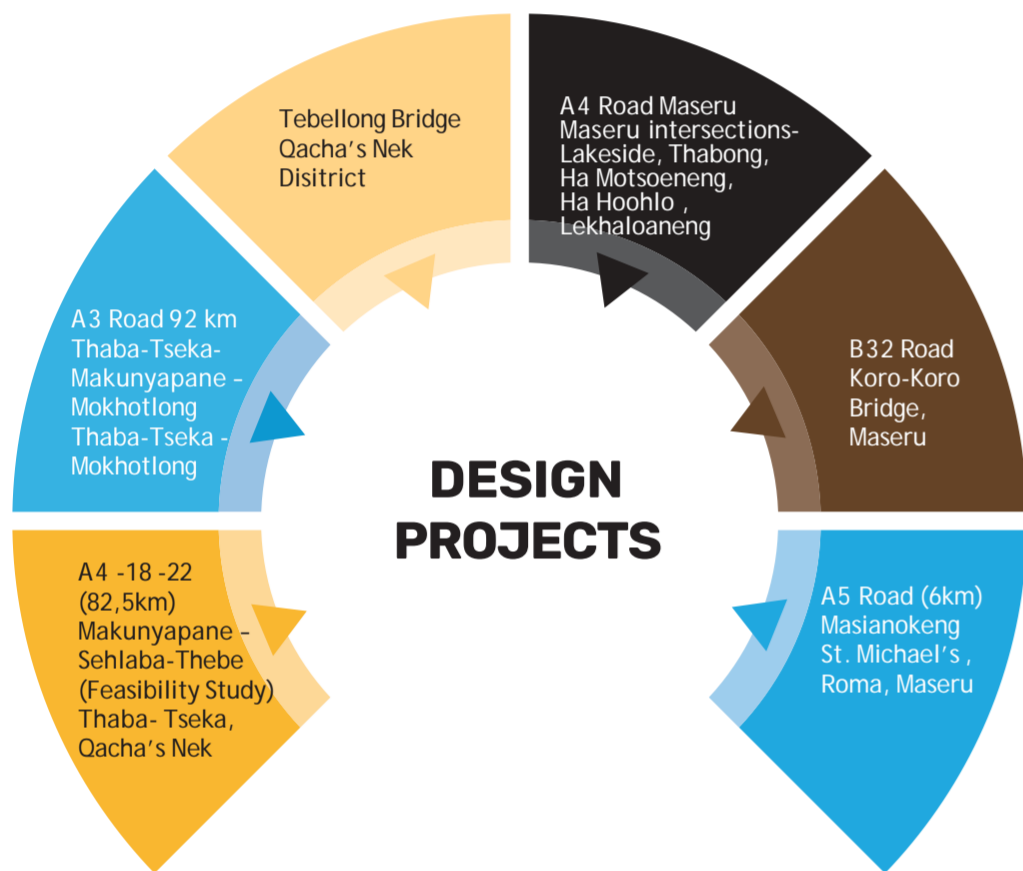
DESIGN PROJECTS

Tebellong Bridge Qacha's Nek Disitrict

A4 Road Maseru Maseru intersections-Lakeside, Thabong, Ha Motsoeneng, Ha Hoohlo , Lekhaloaneng

B32 Road Koro-Koro Bridge, Maseru

A5 Road (6km) Masianokeng St. Michael's , Roma, Maseru

A4 -18 -22 (82,5km) Makunyapane – Sehlaba-Thebe (Feasibility Study) Thaba- Tseka, Qacha's Nek

A3 Road 92 km Thaba-Tseka-Makunyapane – Mokhotlong Thaba-Tseka - Mokhotlong